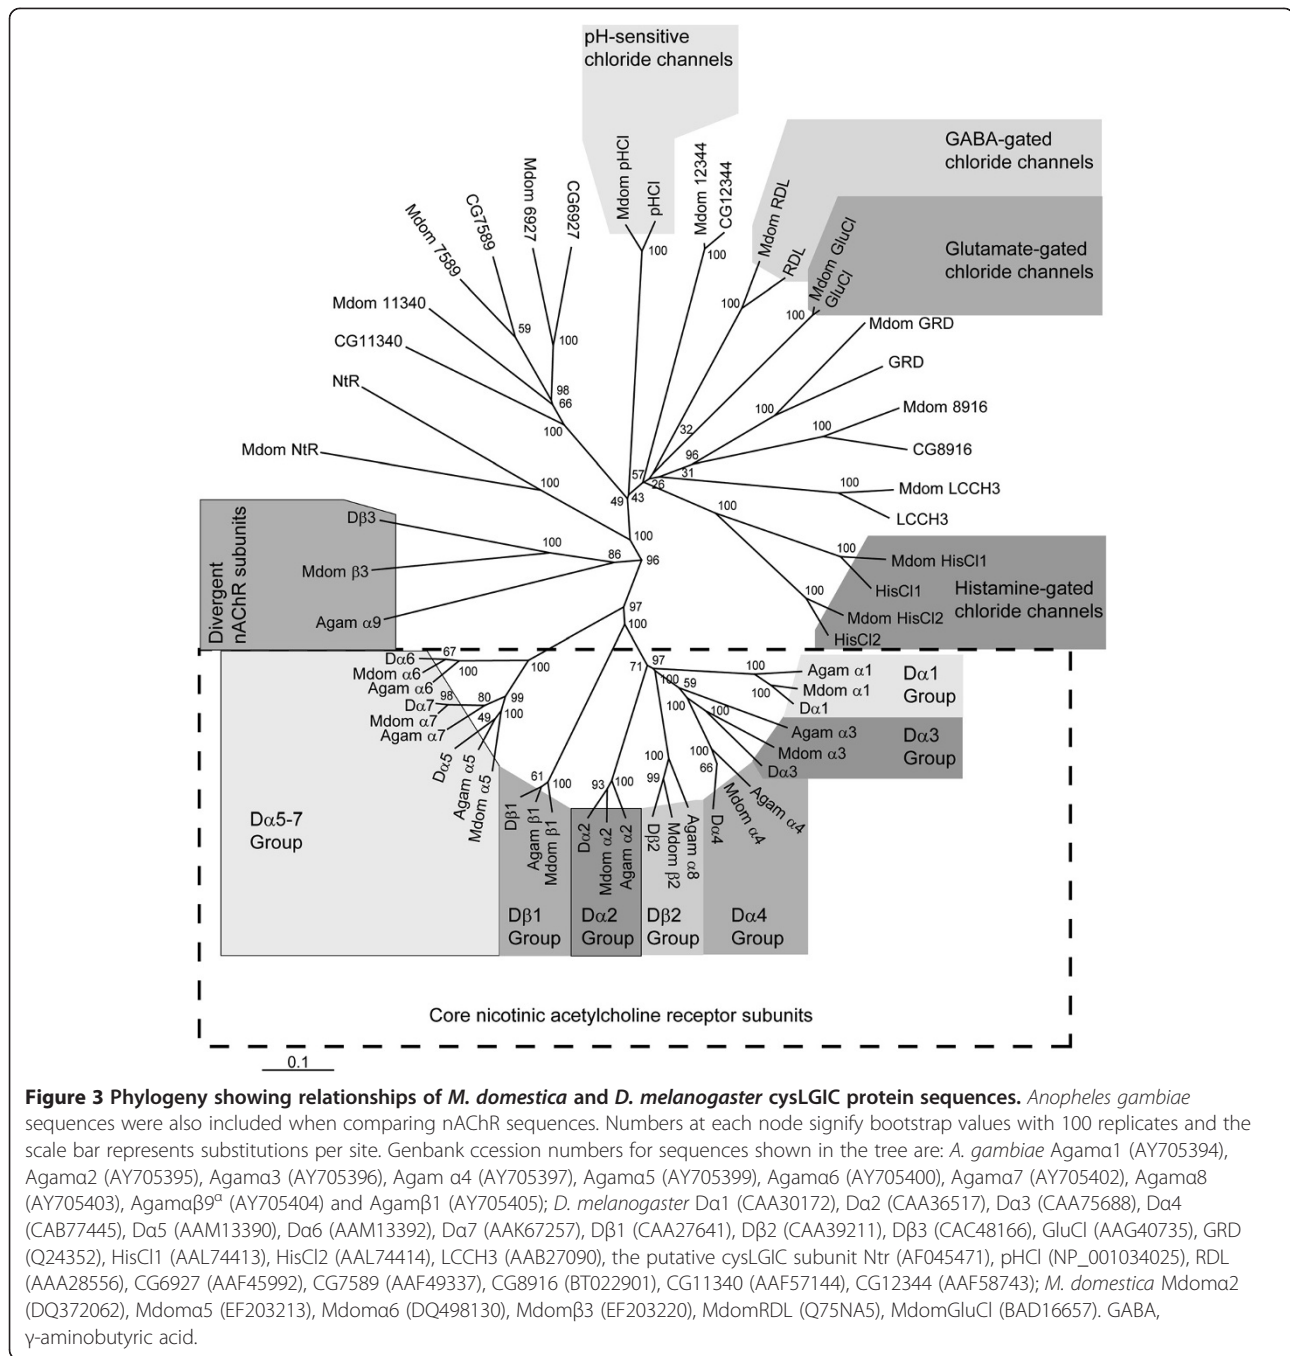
pH-sensitive chloride channels

GABA-gated chloride channels

Glutamate-gated chloride channels

Mdom pHCl
pHCl
100
Mdom 12344
CG12344
100
Mdom RDL
RDL
100
Mdom GluCl
GluCl
100
Mdom GRD
GRD
100
Mdom 8916
100
CG8916
96
32
57
31
26
Mdom LCCH3
100
LCCH3
100
Mdom 7589
CG7589
Mdom 6927
CG6927
59
100
98
66
100
Mdom 11340
CG11340
NtR
Mdom NtR
100
49
43
100
96
86
100
Dβ3
Mdom β3
Agam α9
Divergent nAChR subunits
Mdom HisCl1
100
HisCl1
Histamine-gated chloride channels
100
Mdom HisCl2
HisCl2
97
100
67
Dα6
Mdom α6
Agam α6
100
100
98
80
99
Dα7
Mdom α7
Agam α7
49
100
Dα5
Agam α5
Mdom α5
61
100
Dβ1
Agam β1
Mdom β1
93
100
Dα2
Mdom α2
Agam α2
71
97
100
59
100
100
Agam α1
Mdom α1
Dα1
Dα1 Group
100
Agam α3
Mdom α3
Dα3
Dα3 Group
100
99
Dβ2
Mdom β2
Agam α8
100
66
Dα4
Mdom α4
Agam α4
Dα5-7 Group
Dβ1 Group
Dα2 Group
Dβ2 Group
Dα4 Group
Core nicotinic acetylcholine receptor subunits
0.1

**Figure 3 Phylogeny showing relationships of *M. domestica* and *D. melanogaster* cysLGIC protein sequences.** *Anopheles gambiae* sequences were also included when comparing nAChR sequences. Numbers at each node signify bootstrap values with 100 replicates and the scale bar represents substitutions per site. Genbank ccession numbers for sequences shown in the tree are: *A. gambiae* Agamα1 (AY705394), Agamα2 (AY705395), Agamα3 (AY705396), Agam α4 (AY705397), Agamα5 (AY705399), Agamα6 (AY705400), Agamα7 (AY705402), Agamα8 (AY705403), Agamαβ9$^{α}$ (AY705404) and Agamβ1 (AY705405); *D. melanogaster* Dα1 (CAA30172), Dα2 (CAA36517), Dα3 (CAA75688), Dα4 (CAB77445), Dα5 (AAM13390), Dα6 (AAM13392), Dα7 (AAK67257), Dβ1 (CAA27641), Dβ2 (CAA39211), Dβ3 (CAC48166), GluCl (AAG40735), GRD (Q24352), HisCl1 (AAL74413), HisCl2 (AAL74414), LCCH3 (AAB27090), the putative cysLGIC subunit Ntr (AF045471), pHCl (NP_001034025), RDL (AAA28556), CG6927 (AAF45992), CG7589 (AAF49337), CG8916 (BT022901), CG11340 (AAF57144), CG12344 (AAF58743); *M. domestica* Mdomα2 (DQ372062), Mdomα5 (EF203213), Mdomα6 (DQ498130), Mdomβ3 (EF203220), MdomRDL (Q75NA5), MdomGluCl (BAD16657). GABA, γ-aminobutyric acid.